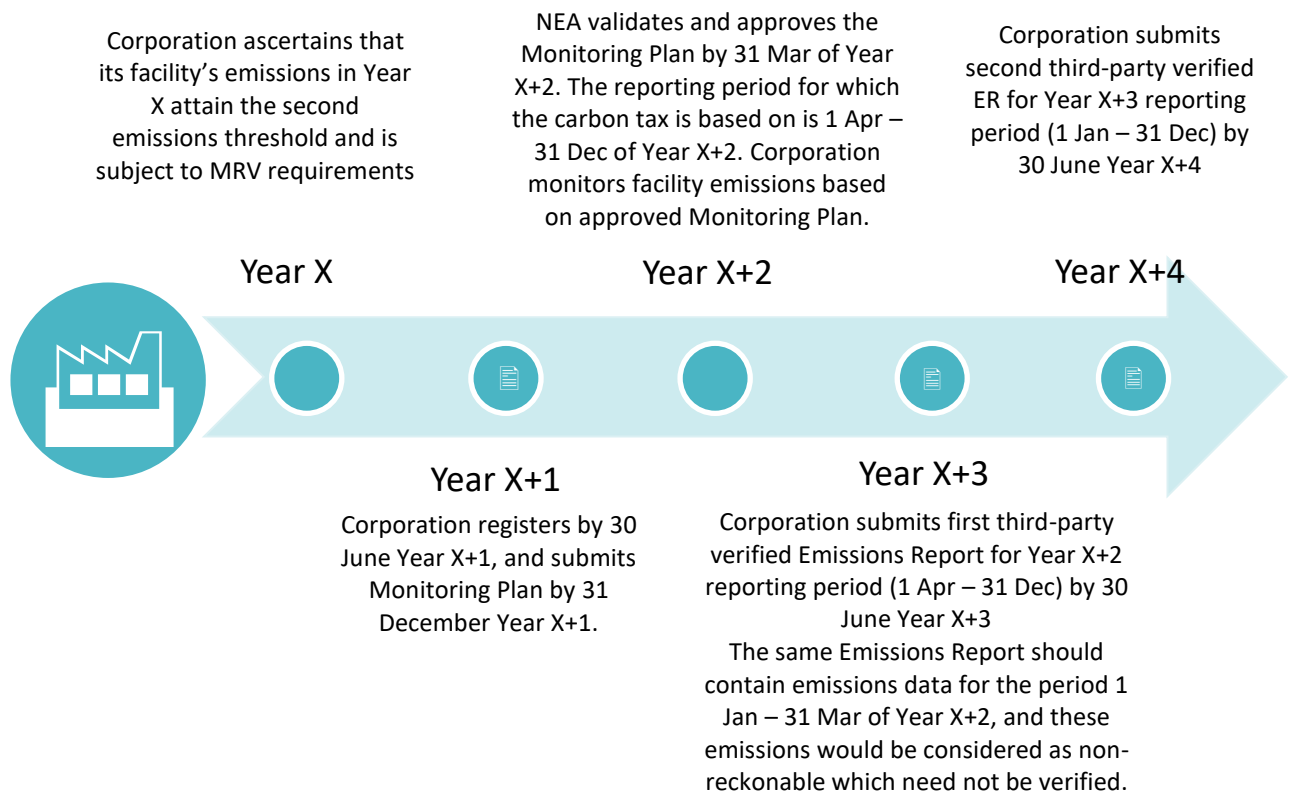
Corporation ascertains that its facility's emissions in Year X attain the second emissions threshold and is subject to MRV requirements

NEA validates and approves the Monitoring Plan by 31 Mar of Year X+2. The reporting period for which the carbon tax is based on is 1 Apr – 31 Dec of Year X+2. Corporation monitors facility emissions based on approved Monitoring Plan.

Corporation submits second third-party verified ER for Year X+3 reporting period (1 Jan – 31 Dec) by 30 June Year X+4

Year X

Year X+2

Year X+4

Year X+1

Corporation registers by 30 June Year X+1, and submits Monitoring Plan by 31 December Year X+1.

Year X+3

Corporation submits first third-party verified Emissions Report for Year X+2 reporting period (1 Apr – 31 Dec) by 30 June Year X+3

The same Emissions Report should contain emissions data for the period 1 Jan – 31 Mar of Year X+2, and these emissions would be considered as non-reckonable which need not be verified.